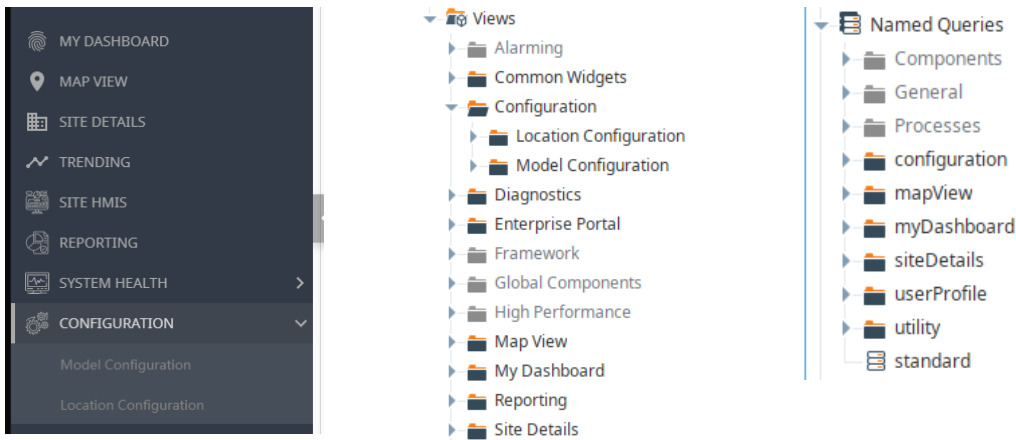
MY DASHBOARD
MAP VIEW
SITE DETAILS
TRENDING
SITE HMIS
REPORTING
SYSTEM HEALTH
CONFIGURATION
Model Configuration
Location Configuration

Views
Alarming
Common Widgets
Configuration
Location Configuration
Model Configuration
Diagnostics
Enterprise Portal
Framework
Global Components
High Performance
Map View
My Dashboard
Reporting
Site Details

Named Queries
Components
General
Processes
configuration
mapView
myDashboard
siteDetails
userProfile
utility
standard